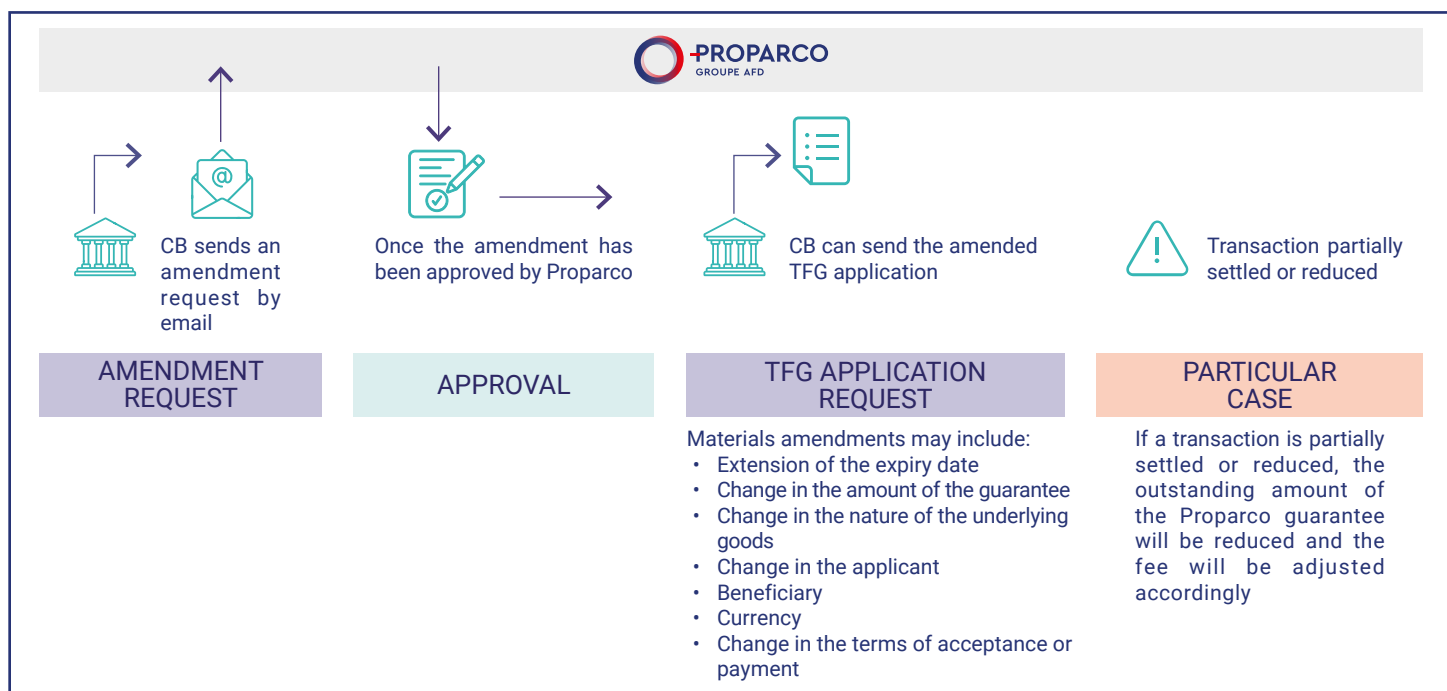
PROPARCO
GROUPE AFD

@

CB sends an amendment request by email

Once the amendment has been approved by Proparco

CB can send the amended TFG application

Transaction partially settled or reduced

AMENDMENT REQUEST

APPROVAL

TFG APPLICATION REQUEST

PARTICULAR CASE

Materials amendments may include:
• Extension of the expiry date
• Change in the amount of the guarantee
• Change in the nature of the underlying goods
• Change in the applicant
• Beneficiary
• Currency
• Change in the terms of acceptance or payment

If a transaction is partially settled or reduced, the outstanding amount of the Proparco guarantee will be reduced and the fee will be adjusted accordingly